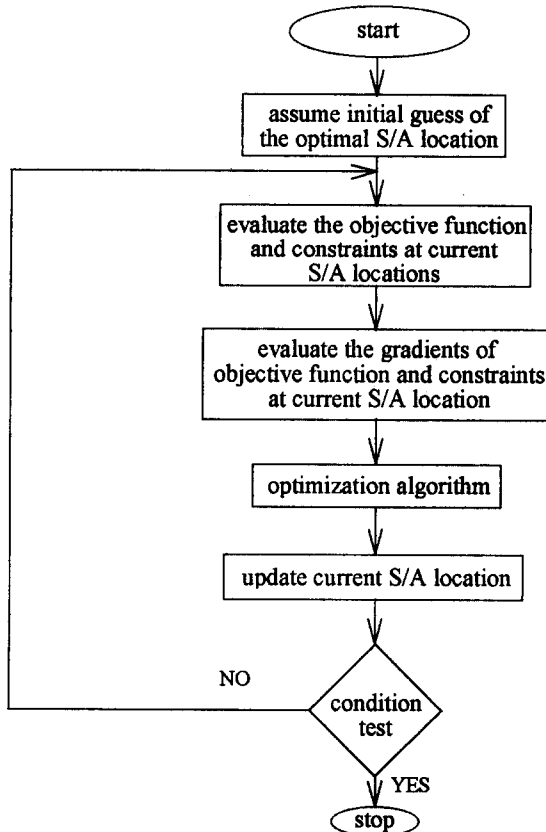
start

assume initial guess of the optimal S/A location

evaluate the objective function and constraints at current S/A locations

evaluate the gradients of objective function and constraints at current S/A location

optimization algorithm

update current S/A location

NO

condition test

YES

stop